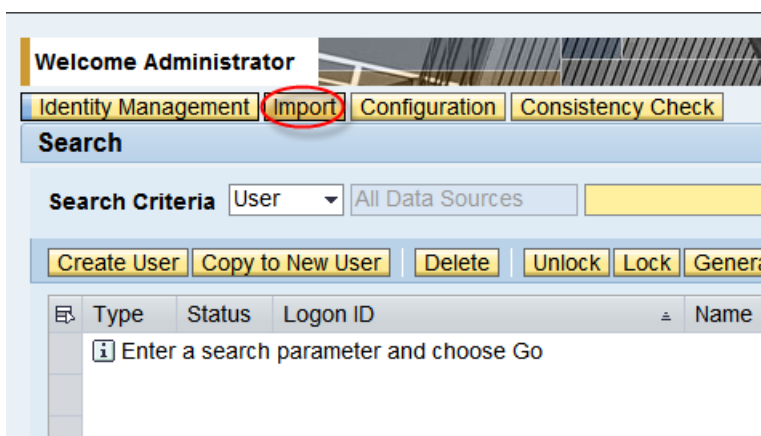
Welcome Administrator

Identity Management | Import | Configuration | Consistency Check

Search

Search Criteria User All Data Sources

Create User | Copy to New User | Delete | Unlock | Lock | Genera

| Type | Status | Logon ID | Name |
|---|---|---|---|
| Enter a search parameter and choose Go | | | |